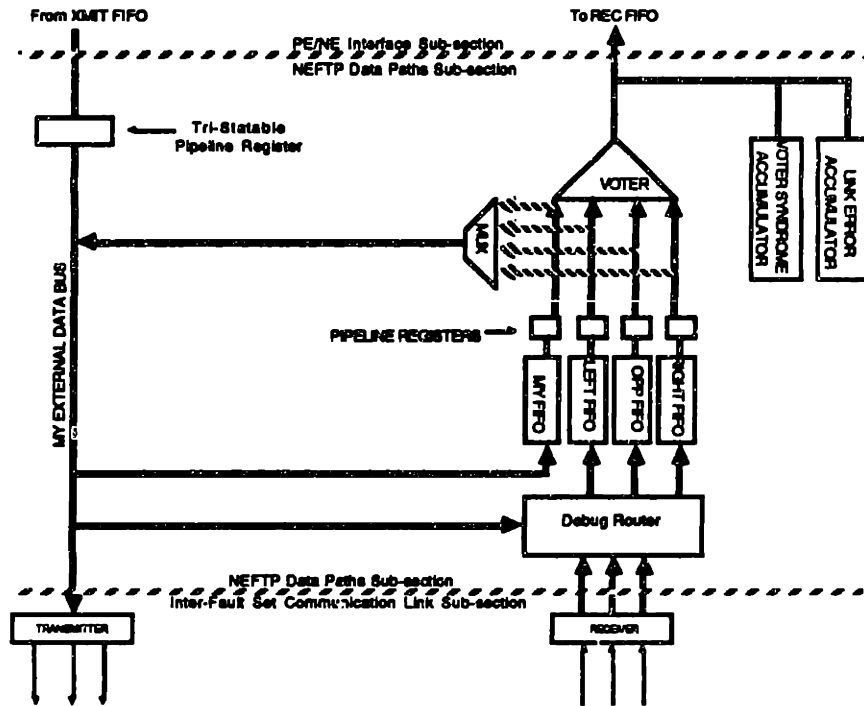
From XMIT FIFO

To REC FIFO

PE/NE Interface Sub-section
NEFTP Data Paths Sub-section

Tri-Statable Pipeline Register

VOTER

VOTER SYNDROME ACCUMULATOR

LINK ERROR ACCUMULATOR

MUX

MY EXTERNAL DATA BUS

PIPELINE REGISTERS

MY FIFO

LEFT FIFO

OPP FIFO

RIGHT FIFO

Debug Router

NEFTP Data Paths Sub-section
Inter-Fault Set Communication Link Sub-section

TRANSMITTER

RECEIVER